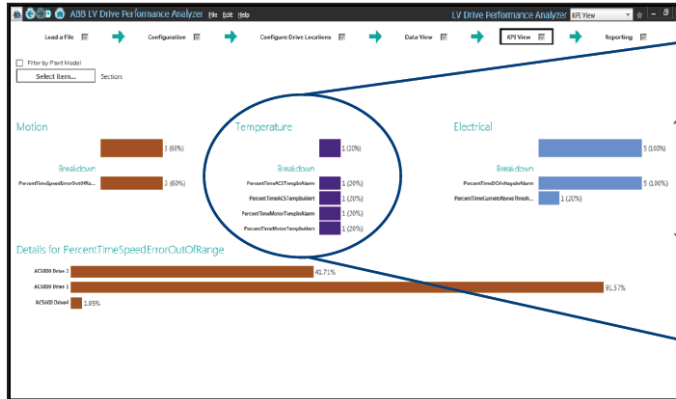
ABB LV Drive Performance Analyzer File Edit Help

LV Drive Performance Analyzer KPI View

Load a File

Configuration

Configure Drive Locations

Data View

KPI View

Reporting

Filter by Plant Model

Select Items...

Section:

Motion

3 (60%)

Breakdown

PercentTimeSpeedErrorOutOfRa...

3 (60%)

Temperature

1 (20%)

Breakdown

PercentTimeACSTempInAlarm

1 (20%)

PercentTimeACSTempInAlert

1 (20%)

PercentTimeMotorTempInAlarm

1 (20%)

PercentTimeMotorTempInAlert

1 (20%)

Electrical

5 (100%)

Breakdown

PercentTimeDCVNegativeAlarm

5 (100%)

PercentTimeCurrentAboveThresh...

1 (20%)

Details for PercentTimeSpeedErrorOutOfRange

ACS800 Drive 2

41.71%

ACS800 Drive 3

91.57%

ACS800 Drive4

1.85%